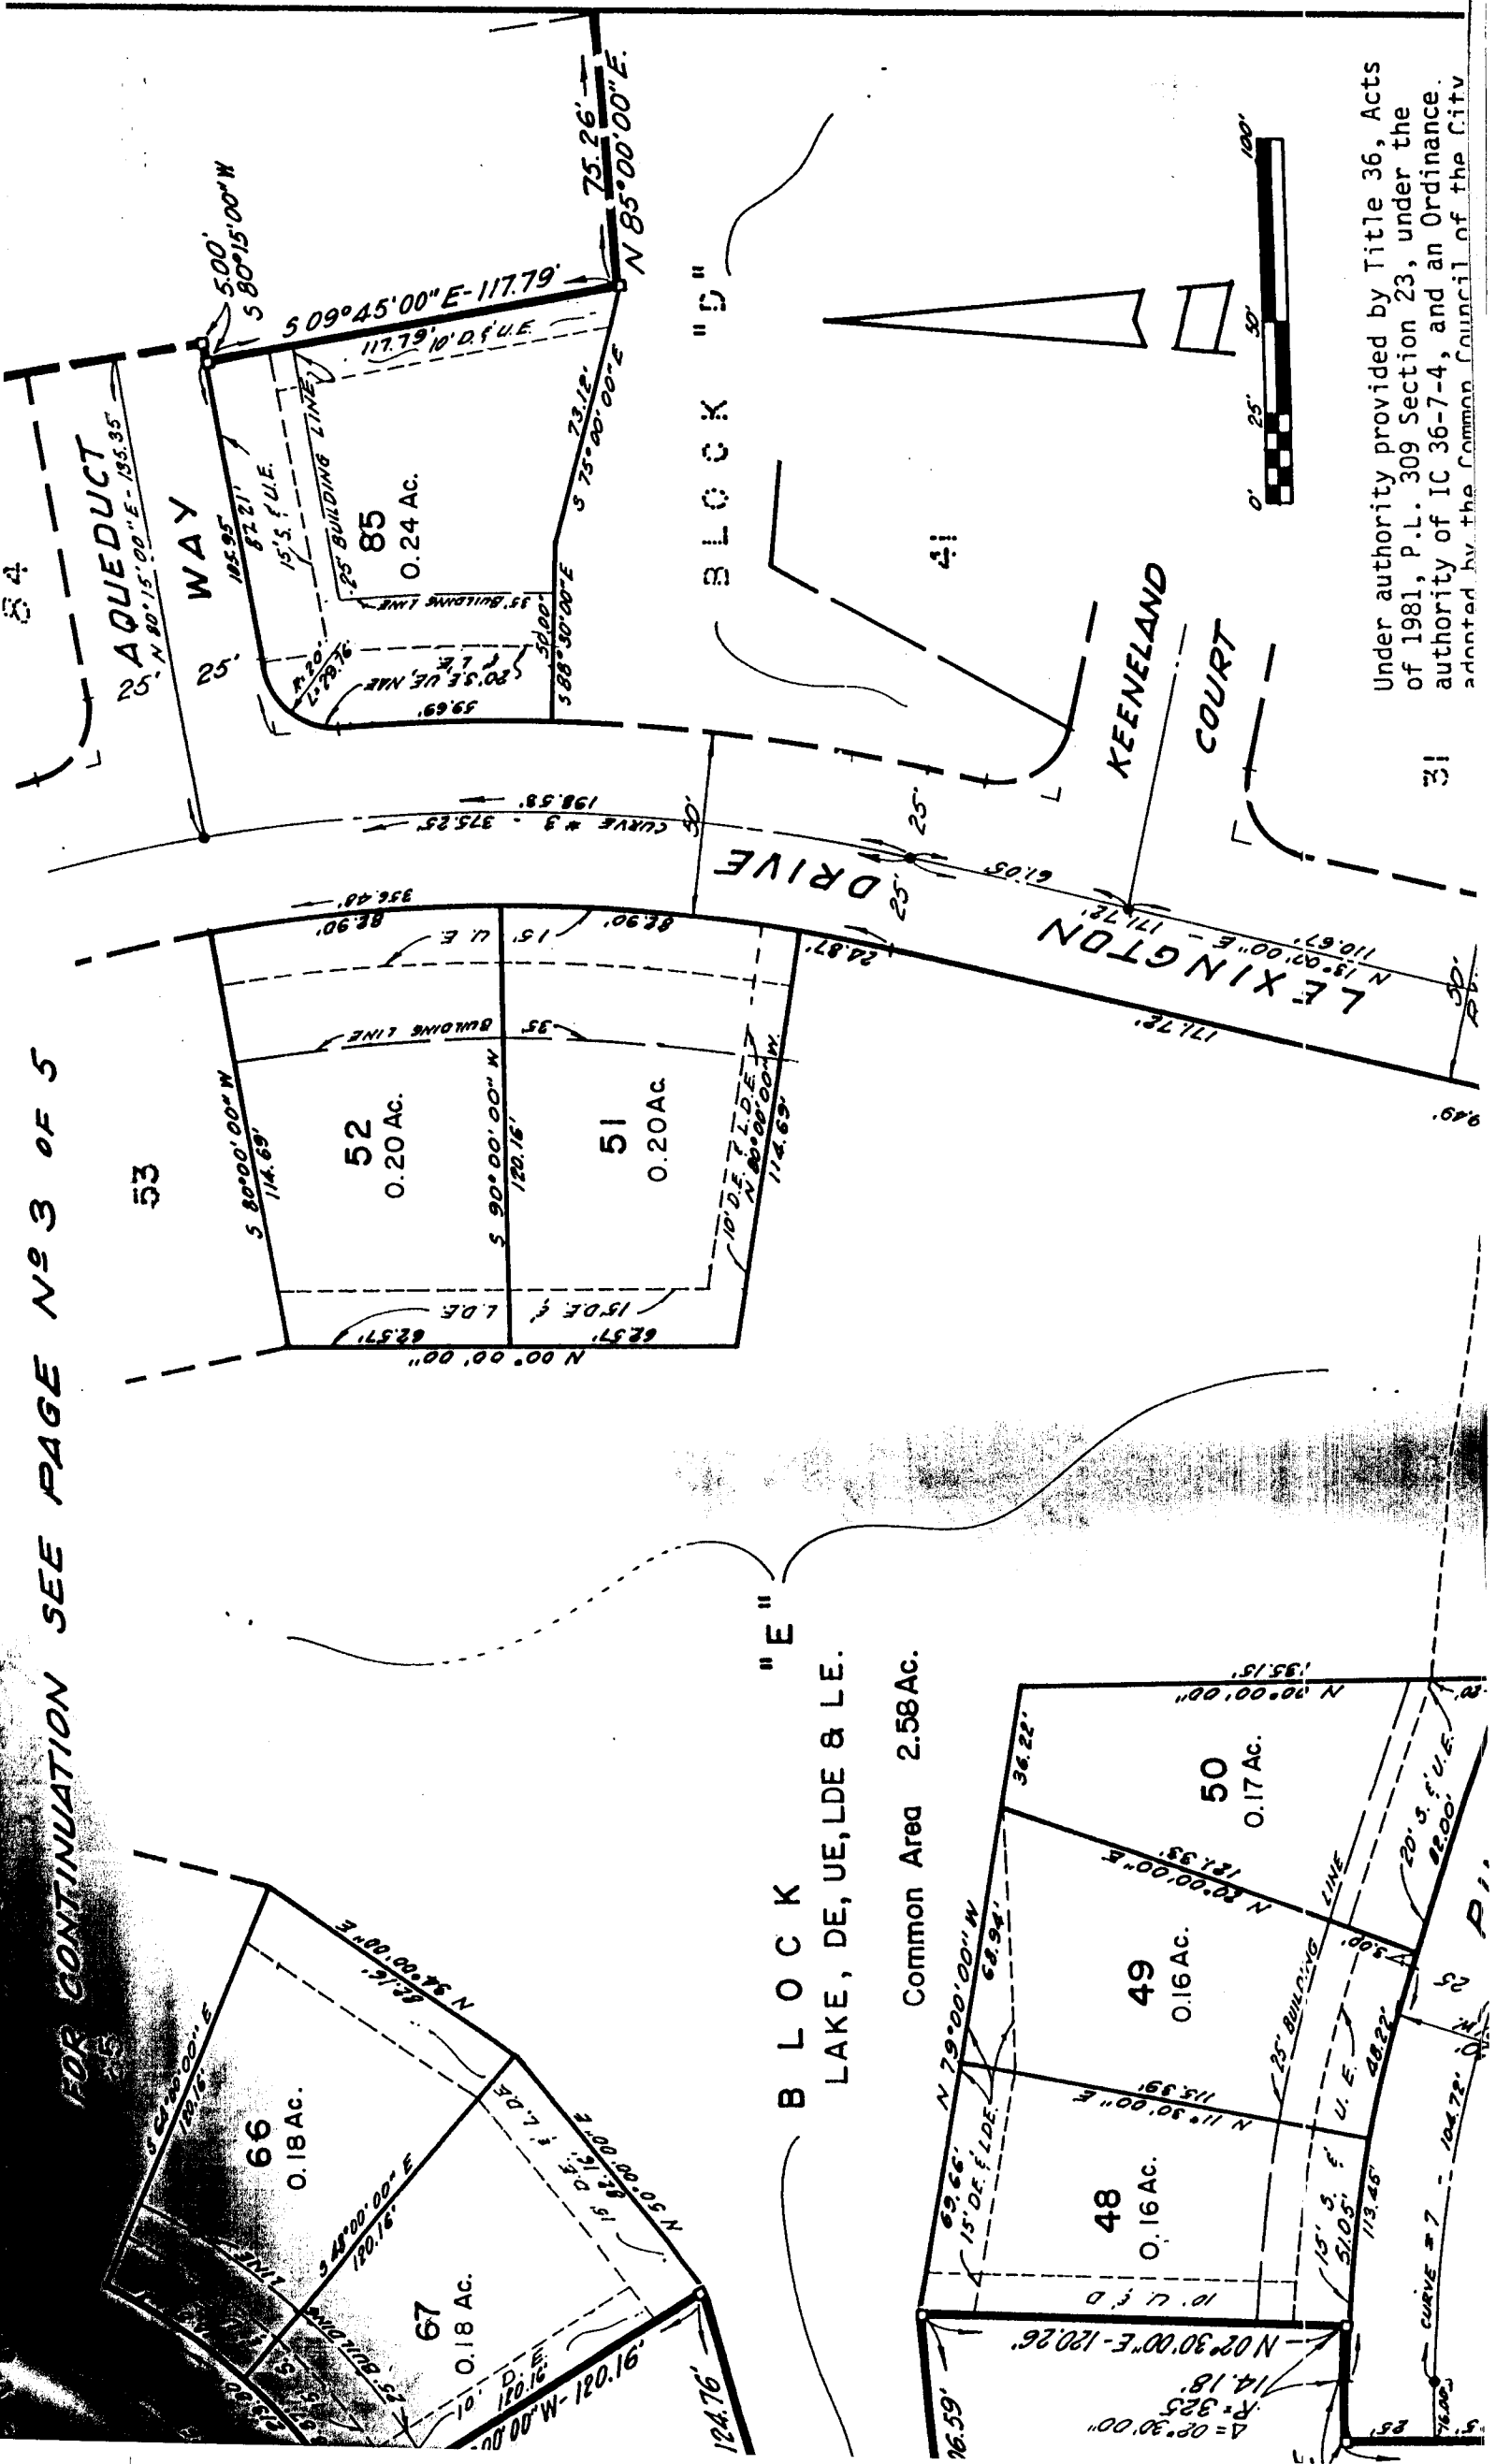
FOR CONTINUATION SEE PAGE Nº 3 OF 5

54

AQUEDUCT
25'
N 80°15'00"E - 135.35'

WAY
25'

5.00'
S 80°15'00"W
S 09°45'00"E - 117.79'
117.79' 10' D.E. & U.E.
75.26'
N 85°00'00"E

185.95
82.21'
15' S. & U.E.
25' BUILDING LINE
35' BUILDING LINE
85
0.24 Ac.
73.12'
S 75°00'00"E
50.00'
S 88°30'00"E
59.69
20' S.E. UE. N&E
R 20'
L 28.76

BLOCK "D"

CURVE # 3 - 375.25'
198.58'
30'

DRIVE
25'
25'
61.05'

KEENELAND
COURT

LEXINGTON
N 13°03'00"E - 171.72'
110.67'
171.72'
30'

356.48'
88.90'
15' U.E.
82.90'
35' BUILDING LINE
24.87'

53

52
0.20 Ac.
S 80°00'00"W
114.69'

51
0.20 Ac.
S 90°00'00"W
120.16'

10' D.E. & L.D.E.
N 80°00'00"W
114.69'

62.57'
L.D.E.
15' D.E. &
62.57'
N 00°00'00"

"E"

BLOCK
LAKE, DE, UE, LDE & LE.
Common Area 2.58 Ac.

66
0.18 Ac.
S 64°00'00"E
120.16'
N 34°00'00"E
82.16'

67
0.18 Ac.
S 48°00'00"E
120.16'
15' D.E. & L.D.E.
N 50°00'00"E
10' D.E.
120.16'
00'00"W - 120.16'
124.76'

50
0.17 Ac.
N 10°00'00"E
135.15'
36.22'

49
0.16 Ac.
N 79°00'00"W
68.94'
N 03°00'00"E
121.33'
25' BUILDING LINE
20' S. & U.E.
82.00'

48
0.16 Ac.
69.66'
15' D.E. & L.D.E.
N 11°30'00"E
115.39'
10' U.E. & D.
15' S. & U.E.
51.05'
113.46'
48.22'
N 02°30'00"E - 120.26'
14.18'
R = 325'
Δ = 02°30'00"
CURVE # 7 - 104.72'
16.59'

0' 25' 50' 100'

Under authority provided by Title 36, Acts of 1981, P.L. 309 Section 23, under the authority of IC 36-7-4, and an Ordinance adopted by the Common Council of the City